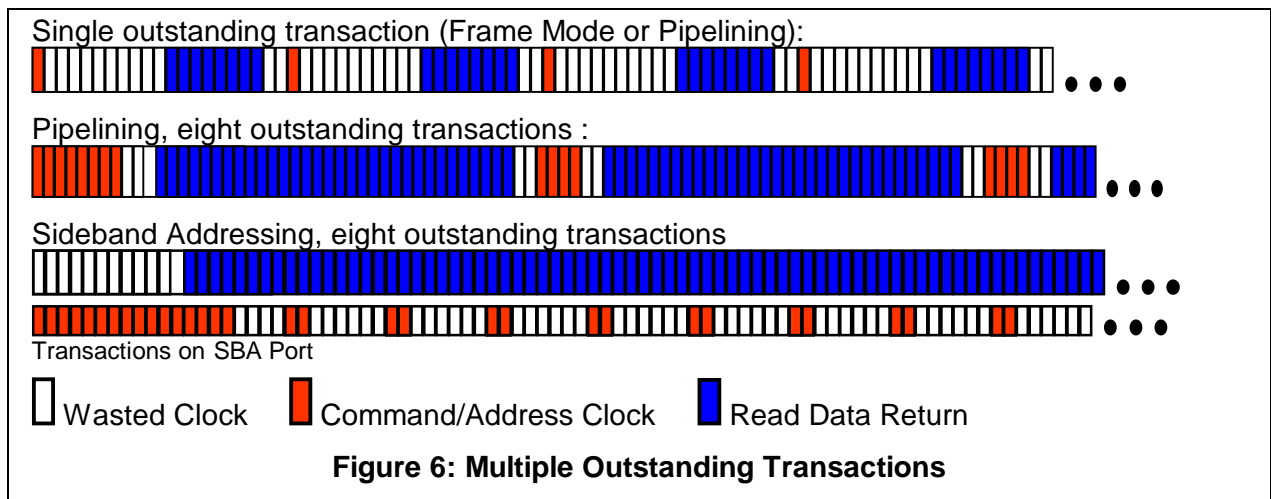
Single outstanding transaction (Frame Mode or Pipelining):

• • •

Pipelining, eight outstanding transactions :

• • •

Sideband Addressing, eight outstanding transactions

• • •

• • •

Transactions on SBA Port

Wasted Clock Command/Address Clock Read Data Return

**Figure 6: Multiple Outstanding Transactions**